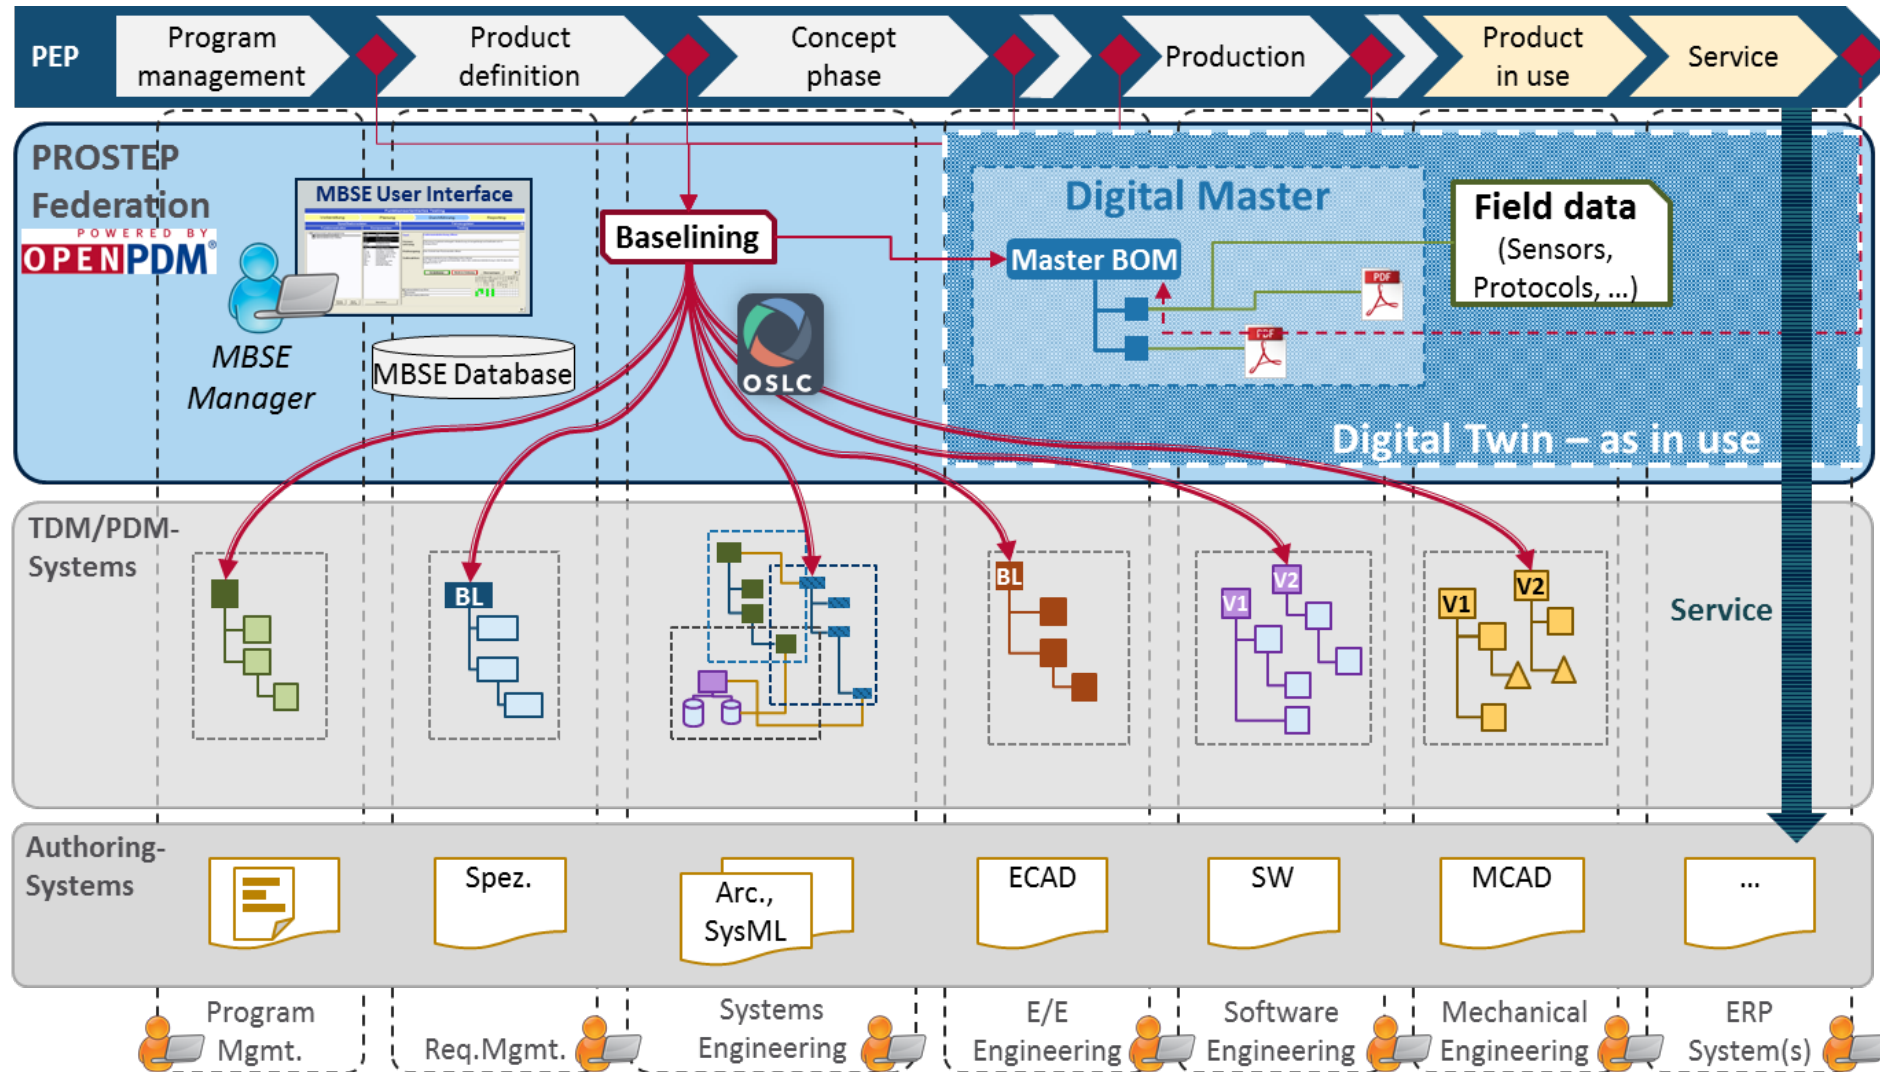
PEP

Program management

Product definition

Concept phase

Production

Product in use

Service

PROSTEP Federation

POWERED BY OPENPDM®

MBSE User Interface

MBSE Manager

MBSE Database

Baselining

OSLC

Digital Master

Master BOM

PDF

PDF

Field data (Sensors, Protocols, ...)

Digital Twin – as in use

TDM/PDM-Systems

BL

BL

V1

V2

V1

V2

Service

Authoring-Systems

Spez.

Arc., SysML

ECAD

SW

MCAD

...

Program Mgmt.

Req.Mgmt.

Systems Engineering

E/E Engineering

Software Engineering

Mechanical Engineering

ERP System(s)